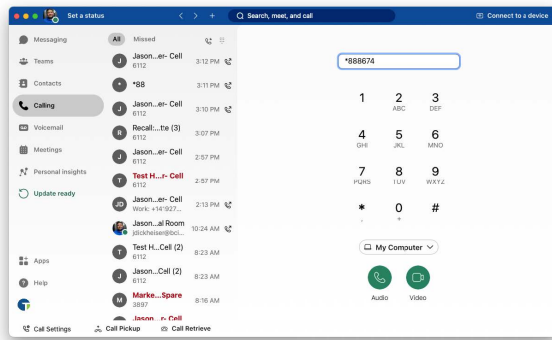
Set a status

Search, meet, and call

Connect to a device

Messaging
Teams
Contacts
Calling
Voicemail
Meetings
Personal insights
Update ready

Apps
Help

All
Missed

J Jason...er- Cell 6112 3:12 PM
\* \*88 3:11 PM
J Jason...er- Cell 6112 3:10 PM
R Recall:...tte (3) 6112 3:07 PM
J Jason...er- Cell 6112 2:57 PM
T Test H...r- Cell 6112 2:57 PM
JD Jason...er- Cell Work: +14"927... 2:13 PM
Jason...al Room jdickheiser@bci... 10:24 AM
T Test H...Cell (2) 6112 8:23 AM
J Jason...Cell (2) 6112 8:23 AM
M Marke...Spare 3897 8:16 AM
Jason...r- Cell

\*888674

1
2 ABC
3 DEF
4 GHI
5 JKL
6 MNO
7 PQRS
8 TUV
9 WXYZ
\*
0 +
#

My Computer

Audio
Video

Call Settings
Call Pickup
Call Retrieve